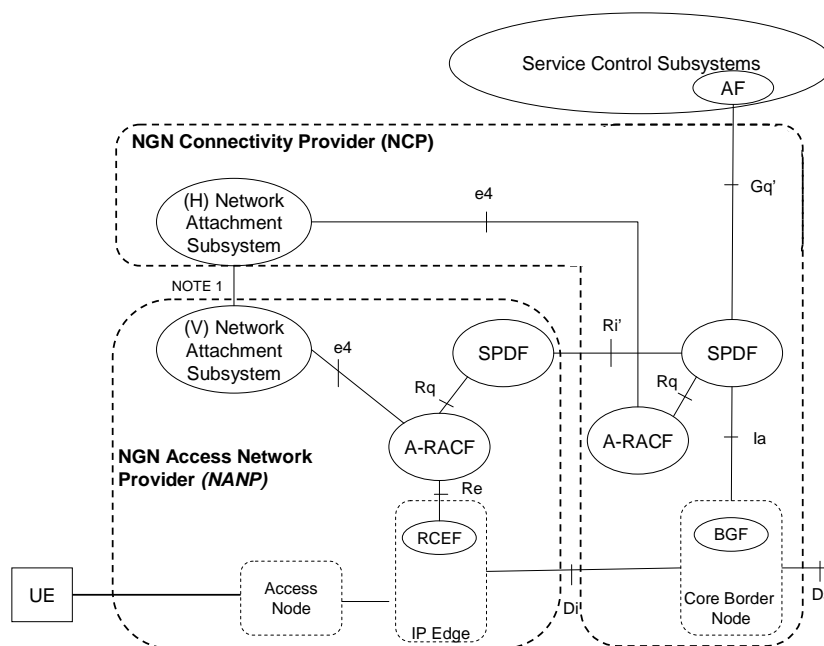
Service Control Subsystems

AF

NGN Connectivity Provider (NCP)

Gq'

(H) Network Attachment Subsystem

e4

NOTE 1

(V) Network Attachment Subsystem

e4

Ri'

SPDF

SPDF

Rq

Rq

A-RACF

A-RACF

Ia

NGN Access Network Provider (NANP)

Re

RCEF

BGF

UE

Access Node

IP Edge

Di

Core Border Node

D